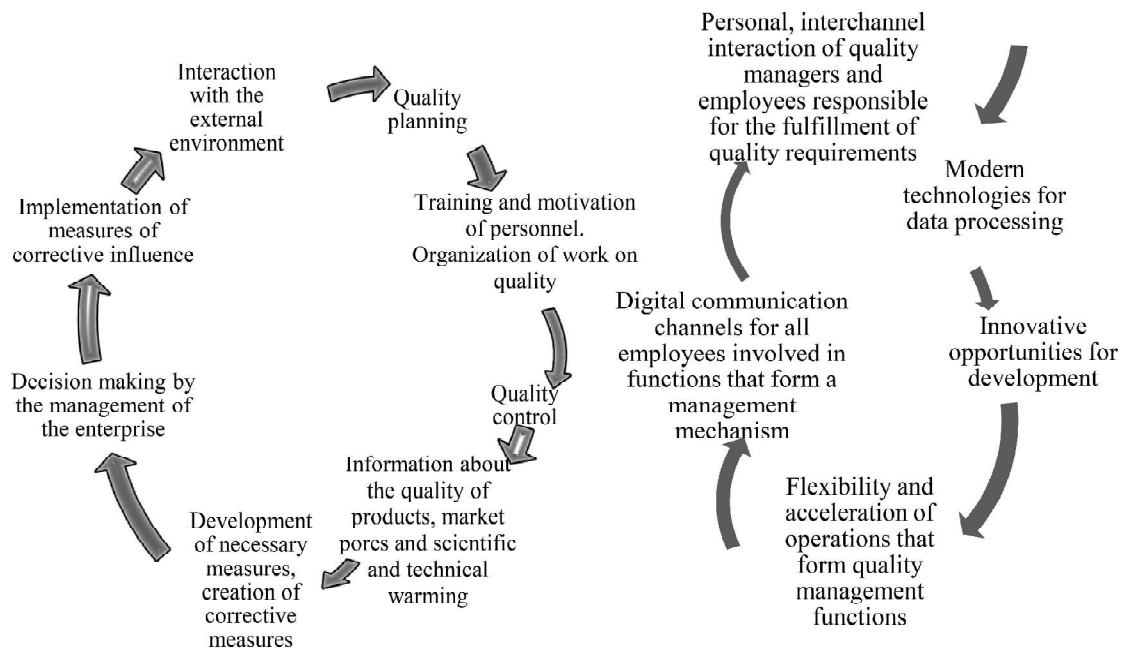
Interaction with the external environment

Quality planning

Training and motivation of personnel. Organization of work on quality

Quality control

Information about the quality of products, market porcs and scientific and technical warming

Development of necessary measures, creation of corrective measures

Decision making by the management of the enterprise

Implementation of measures of corrective influence

Personal, interchannel interaction of quality managers and employees responsible for the fulfillment of quality requirements

Modern technologies for data processing

Innovative opportunities for development

Flexibility and acceleration of operations that form quality management functions

Digital communication channels for all employees involved in functions that form a management mechanism